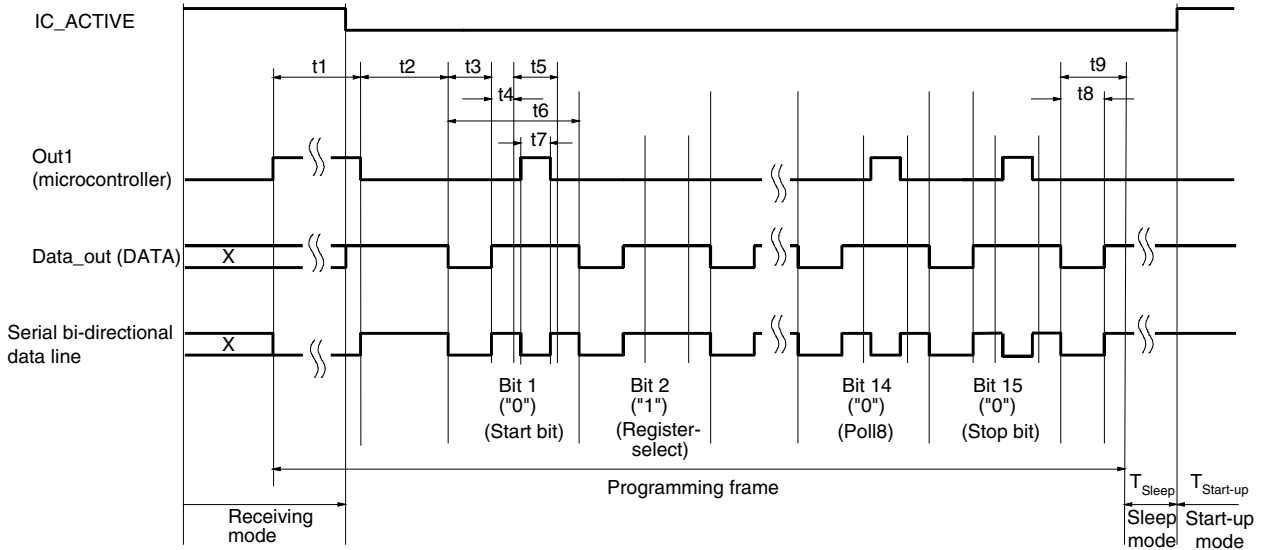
IC_ACTIVE

t1 t2 t3 t5 t4 t6 t7 t9 t8

Out1 (microcontroller)

Data_out (DATA) X

Serial bi-directional data line X

Bit 1 ("0") (Start bit)

Bit 2 ("1") (Register-select)

Bit 14 ("0") (Poll8)

Bit 15 ("0") (Stop bit)

Programming frame

$T_{Sleep}$ $T_{Start-up}$

Receiving mode

Sleep mode

Start-up mode